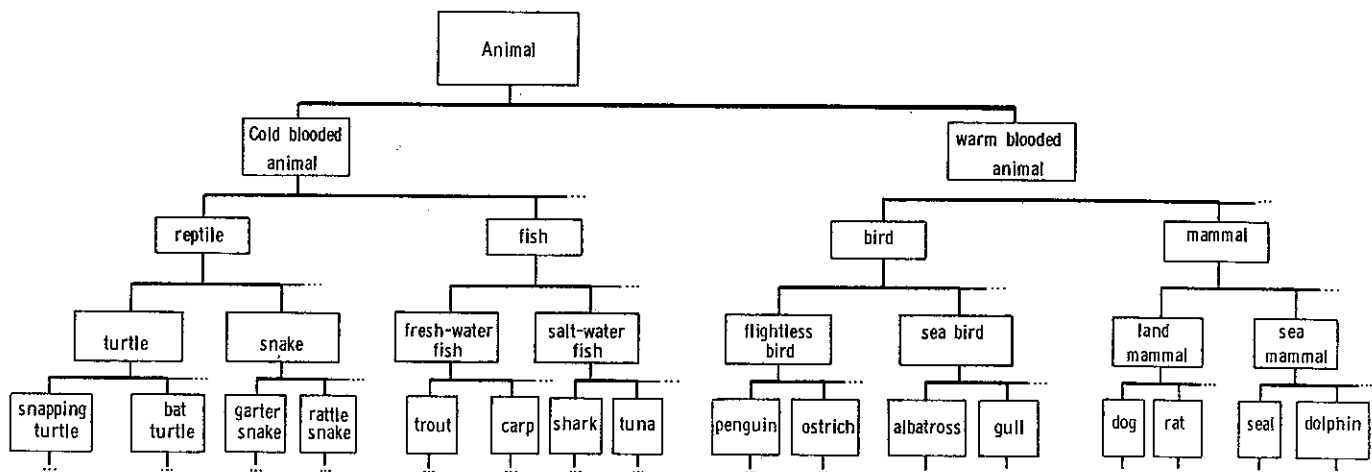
Animal

Cold blooded animal

warm blooded animal

reptile

fish

bird

mammal

turtle

snake

fresh-water fish

salt-water fish

flightless bird

sea bird

land mammal

sea mammal

snapping turtle

bat turtle

garter snake

rattle snake

trout

carp

shark

tuna

penguin

ostrich

albatross

gull

dog

rat

seal

dolphin